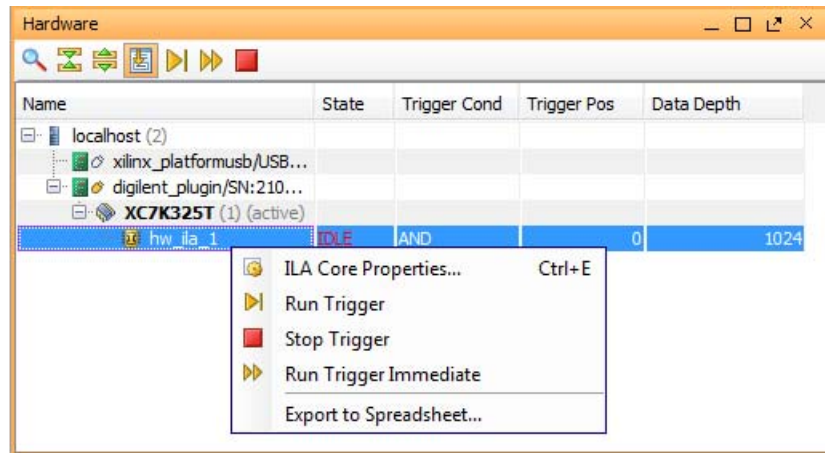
Hardware

| Name | State | Trigger Cond | Trigger Pos | Data Depth |
|---|---|---|---|---|
| localhost (2) | | | | |
| xilinx_platformusb/USB... | | | | |
| digilent_plugin/SN:210... | | | | |
| XC7K325T (1) (active) | | | | |
| hw_ila_1 | IDLE | AND | 0 | 1024 |

ILA Core Properties... Ctrl+E
Run Trigger
Stop Trigger
Run Trigger Immediate
Export to Spreadsheet...